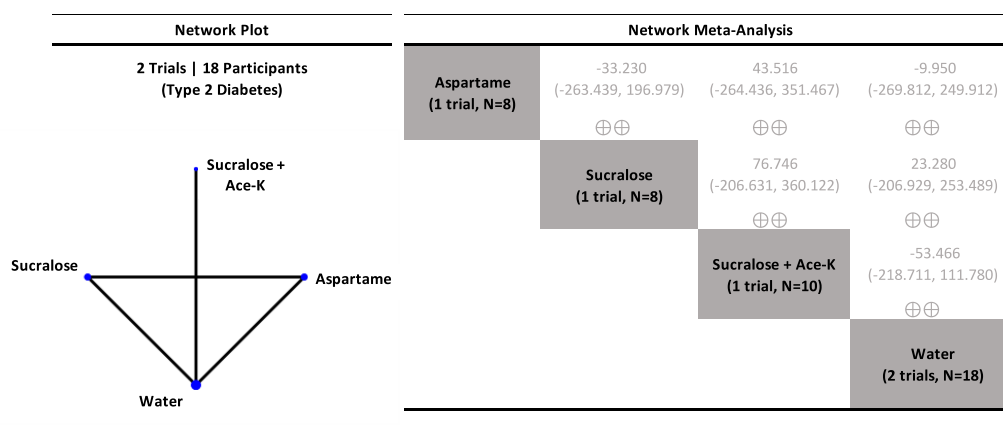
Network Plot

2 Trials | 18 Participants
(Type 2 Diabetes)

Sucralose + Ace-K

Sucralose

Aspartame

Water

Network Meta-Analysis

| Aspartame (1 trial, N=8) | -33.230 (-263.439, 196.979) ⊕⊕ | 43.516 (-264.436, 351.467) ⊕⊕ | -9.950 (-269.812, 249.912) ⊕⊕ |
|---|---|---|---|
| | Sucralose (1 trial, N=8) | 76.746 (-206.631, 360.122) ⊕⊕ | 23.280 (-206.929, 253.489) ⊕⊕ |
| | | Sucralose + Ace-K (1 trial, N=10) | -53.466 (-218.711, 111.780) ⊕⊕ |
| | | | Water (2 trials, N=18) |